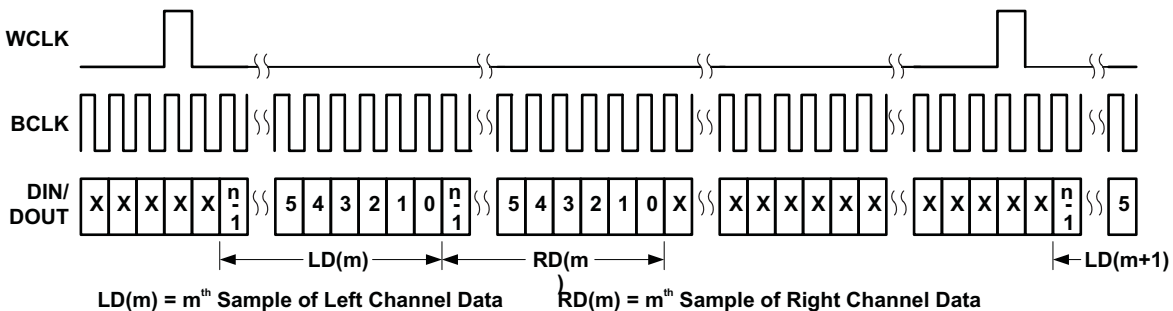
WCLK

BCLK

DIN/
DOUT

X X X X X n-1 5 4 3 2 1 0 n-1 5 4 3 2 1 0 X X X X X X X X X X X X n-1 5

LD(m)

RD(m
)

LD(m+1)

LD(m) = m$^{th}$ Sample of Left Channel Data RD(m) = m$^{th}$ Sample of Right Channel Data